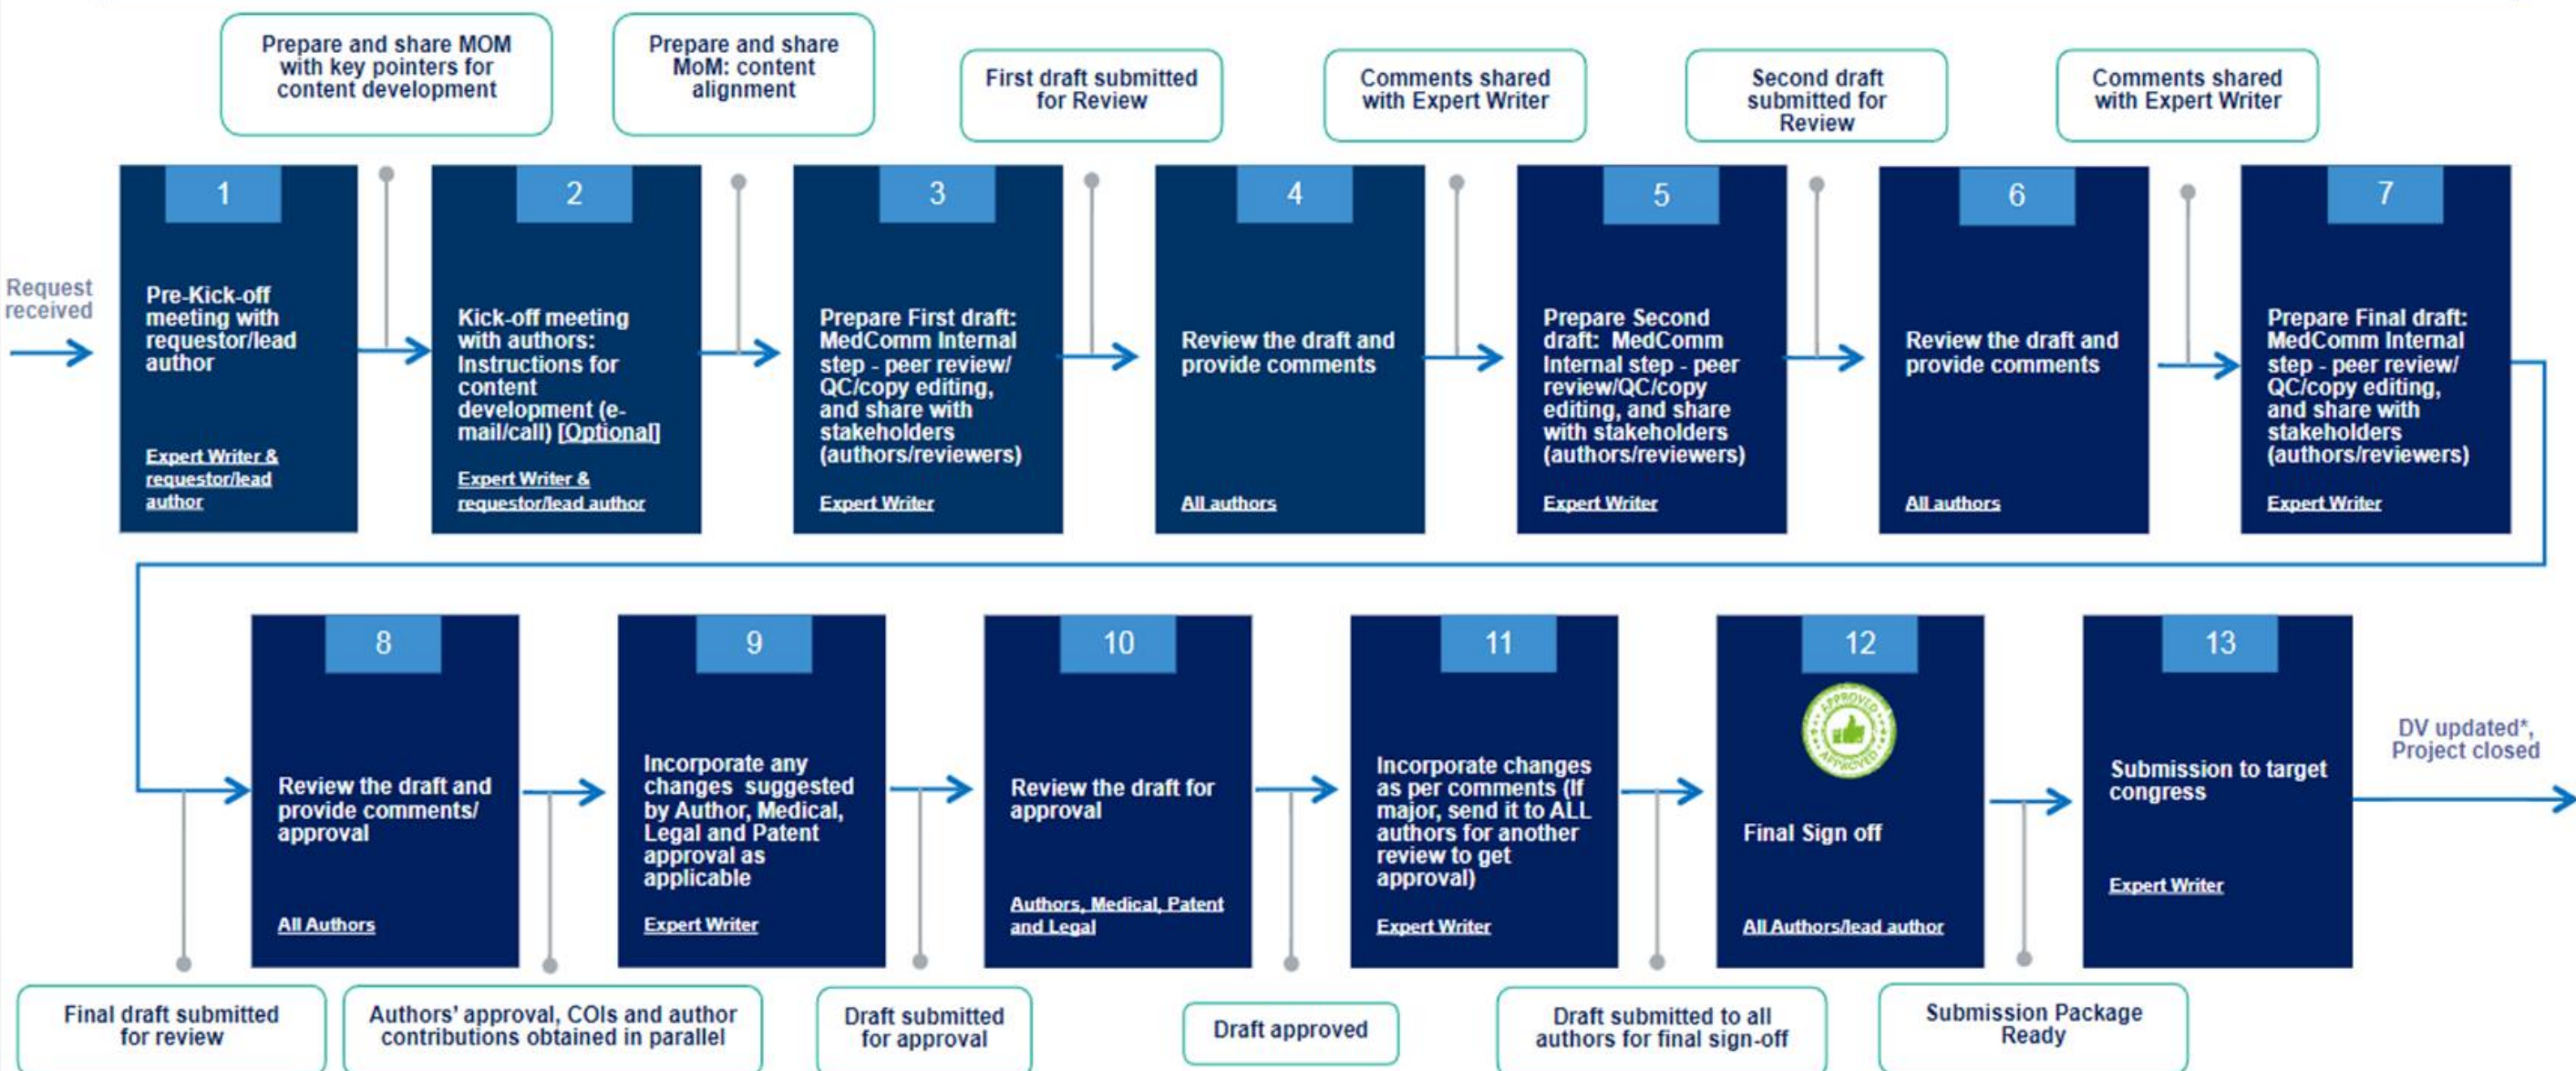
Prepare and share MOM with key pointers for content development

Prepare and share MoM: content alignment

First draft submitted for Review

Comments shared with Expert Writer

Second draft submitted for Review

Comments shared with Expert Writer

Request received

1
Pre-Kick-off meeting with requestor/lead author
Expert Writer & requestor/lead author

2
Kick-off meeting with authors: Instructions for content development (e-mail/call) [Optional]
Expert Writer & requestor/lead author

3
Prepare First draft: MedComm Internal step - peer review/ QC/copy editing, and share with stakeholders (authors/reviewers)
Expert Writer

4
Review the draft and provide comments
All authors

5
Prepare Second draft: MedComm Internal step - peer review/QC/copy editing, and share with stakeholders (authors/reviewers)
Expert Writer

6
Review the draft and provide comments
All authors

7
Prepare Final draft: MedComm Internal step - peer review/ QC/copy editing, and share with stakeholders (authors/reviewers)
Expert Writer

8
Review the draft and provide comments/ approval
All Authors

9
Incorporate any changes suggested by Author, Medical, Legal and Patent approval as applicable
Expert Writer

10
Review the draft for approval
Authors, Medical, Patent and Legal

11
Incorporate changes as per comments (If major, send it to ALL authors for another review to get approval)
Expert Writer

12
APPROVED
Final Sign off
All Authors/lead author

13
Submission to target congress
Expert Writer

DV updated*, Project closed

Final draft submitted for review

Authors' approval, COIs and author contributions obtained in parallel

Draft submitted for approval

Draft approved

Draft submitted to all authors for final sign-off

Submission Package Ready